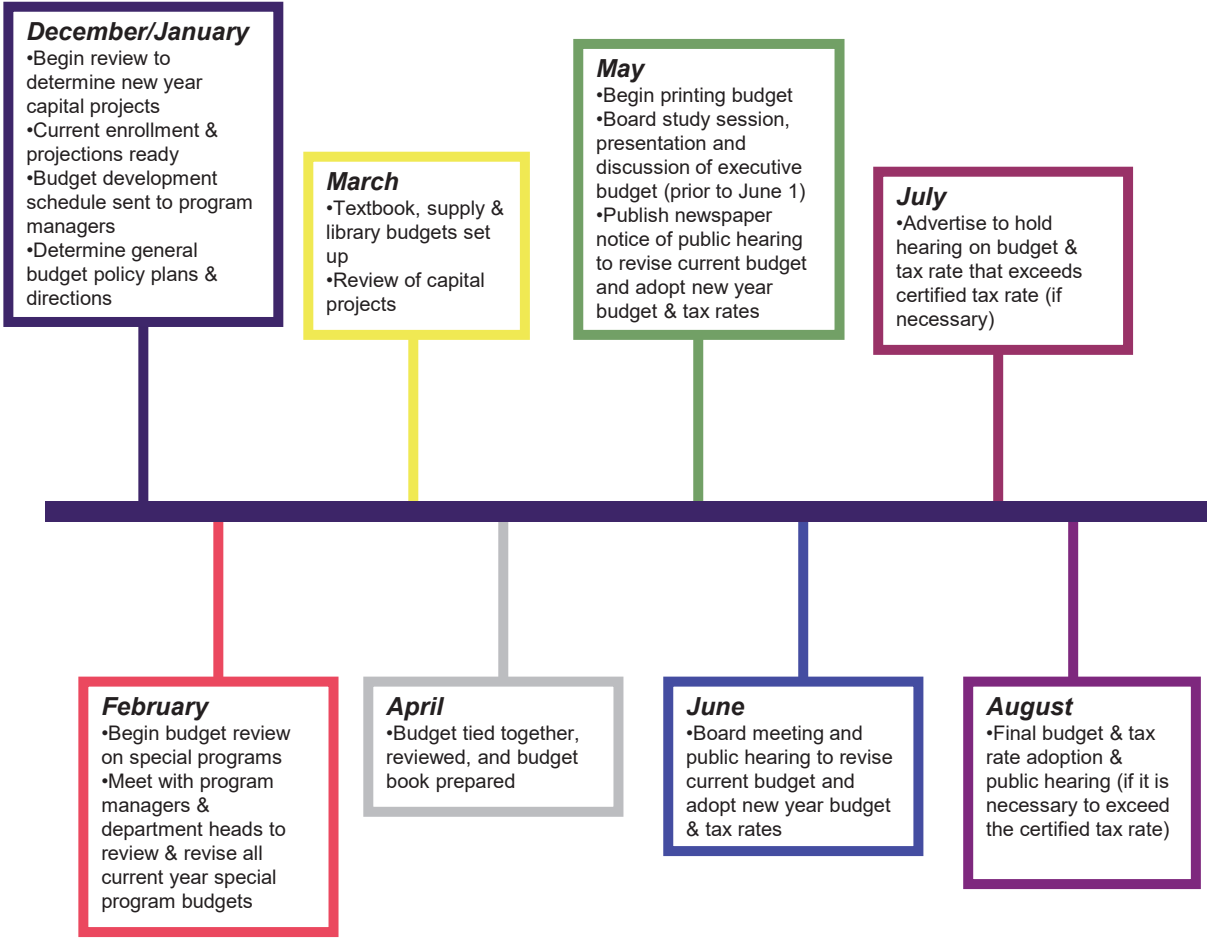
December/January
•Begin review to determine new year capital projects
•Current enrollment & projections ready
•Budget development schedule sent to program managers
•Determine general budget policy plans & directions

March
•Textbook, supply & library budgets set up
•Review of capital projects

May
•Begin printing budget
•Board study session, presentation and discussion of executive budget (prior to June 1)
•Publish newspaper notice of public hearing to revise current budget and adopt new year budget & tax rates

July
•Advertise to hold hearing on budget & tax rate that exceeds certified tax rate (if necessary)

February
•Begin budget review on special programs
•Meet with program managers & department heads to review & revise all current year special program budgets

April
•Budget tied together, reviewed, and budget book prepared

June
•Board meeting and public hearing to revise current budget and adopt new year budget & tax rates

August
•Final budget & tax rate adoption & public hearing (if it is necessary to exceed the certified tax rate)